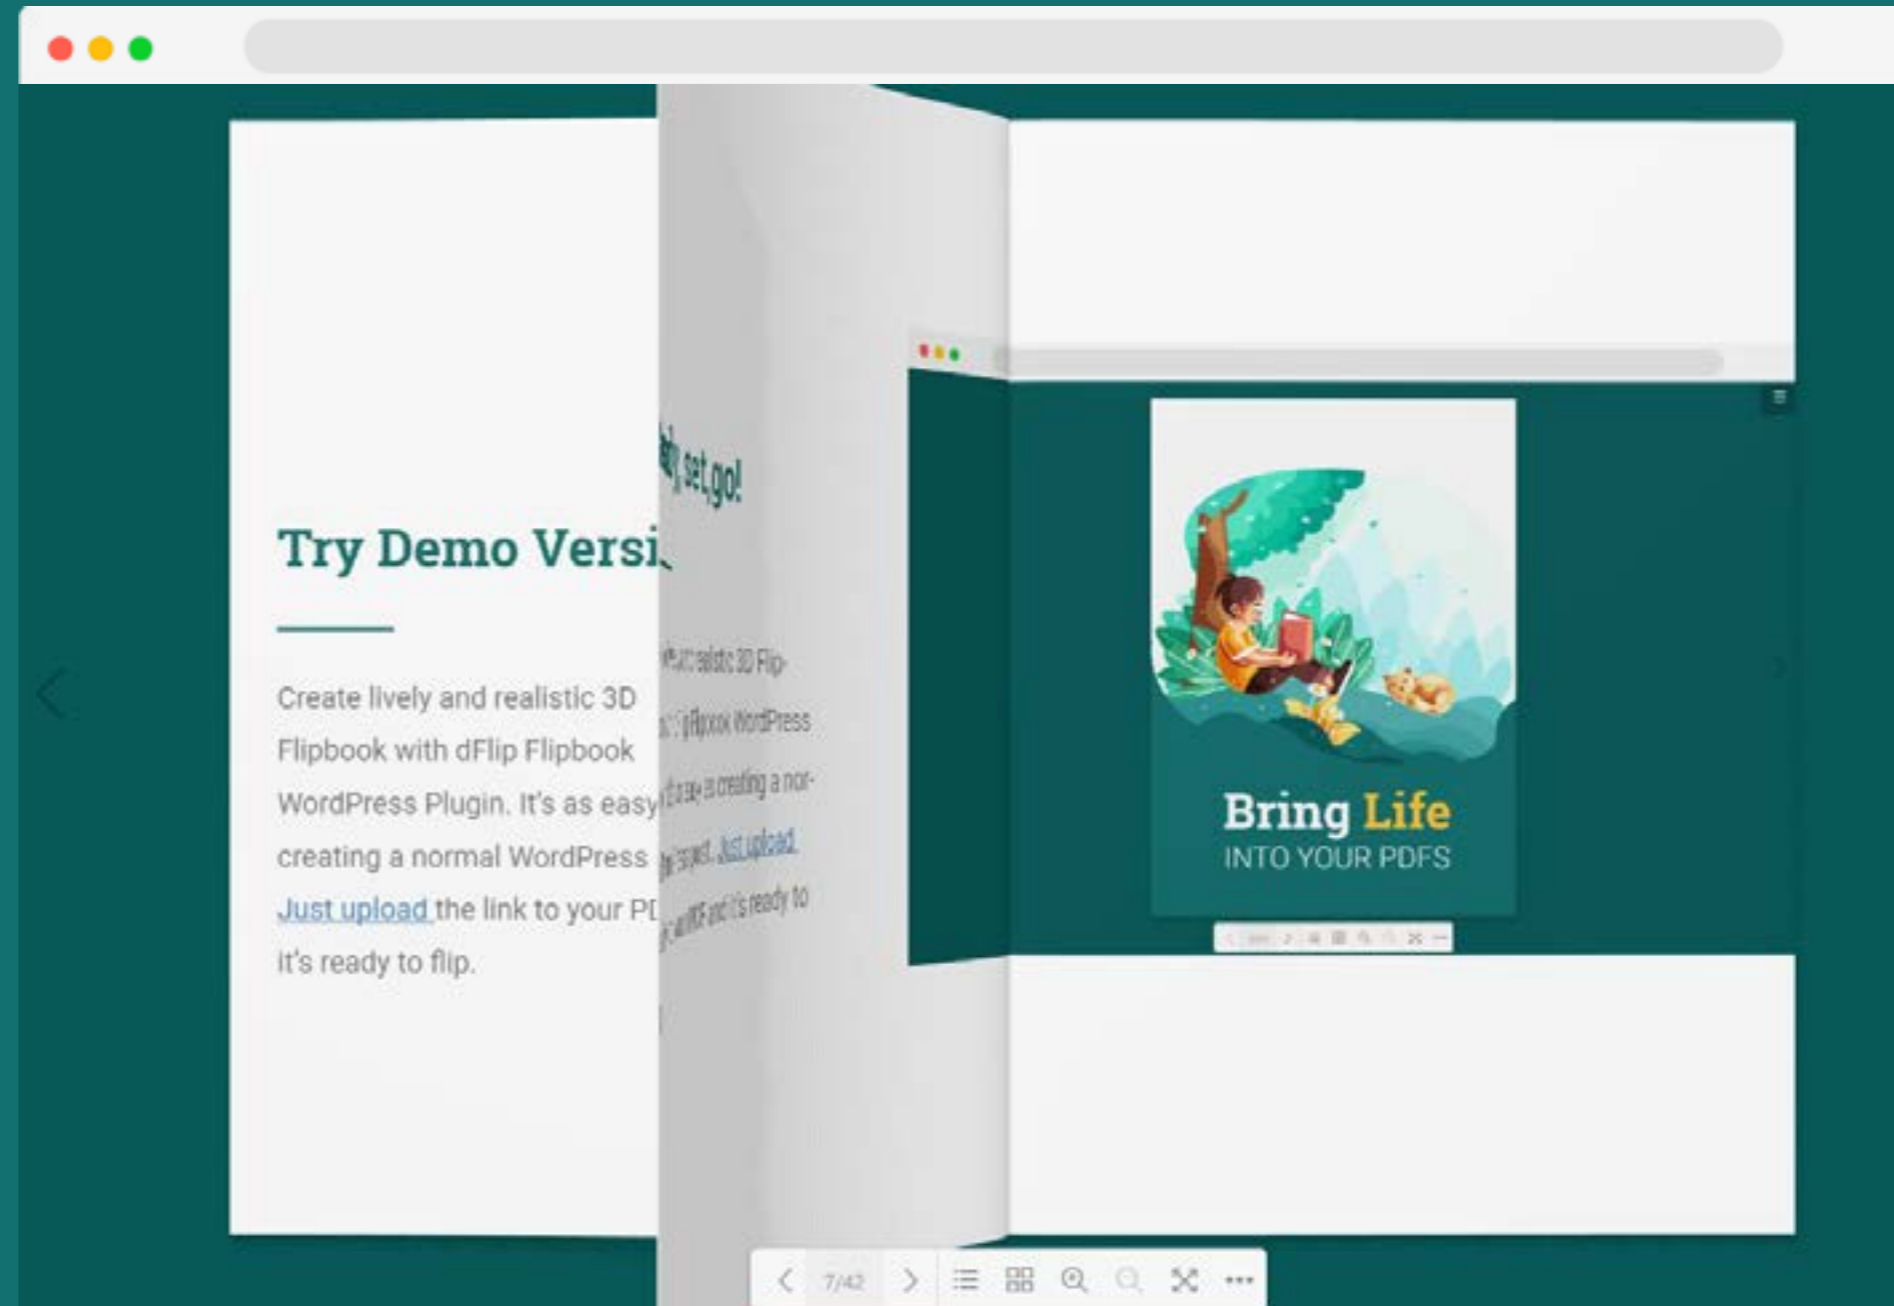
Try Demo Versi

Create lively and realistic 3D Flipbook with dFlip Flipbook WordPress Plugin. It's as easy creating a normal WordPress Just upload the link to your PI it's ready to flip.

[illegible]dy, set, go!

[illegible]realistic 3D Flip-
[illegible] Flipbook WordPress
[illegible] as creating a nor-
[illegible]. Just upload
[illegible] PDF and it's ready to

Bring Life
INTO YOUR PDFS

7/42